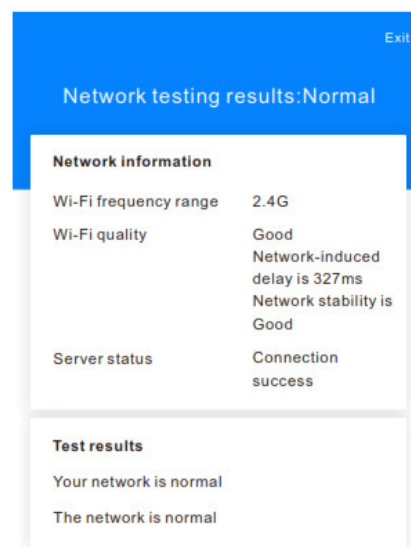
Exit

Network testing results:Normal

Network information

| | |
|---|---|
| Wi-Fi frequency range | 2.4G |
| Wi-Fi quality | Good Network-induced delay is 327ms Network stability is Good |
| Server status | Connection success |

Test results

Your network is normal

The network is normal